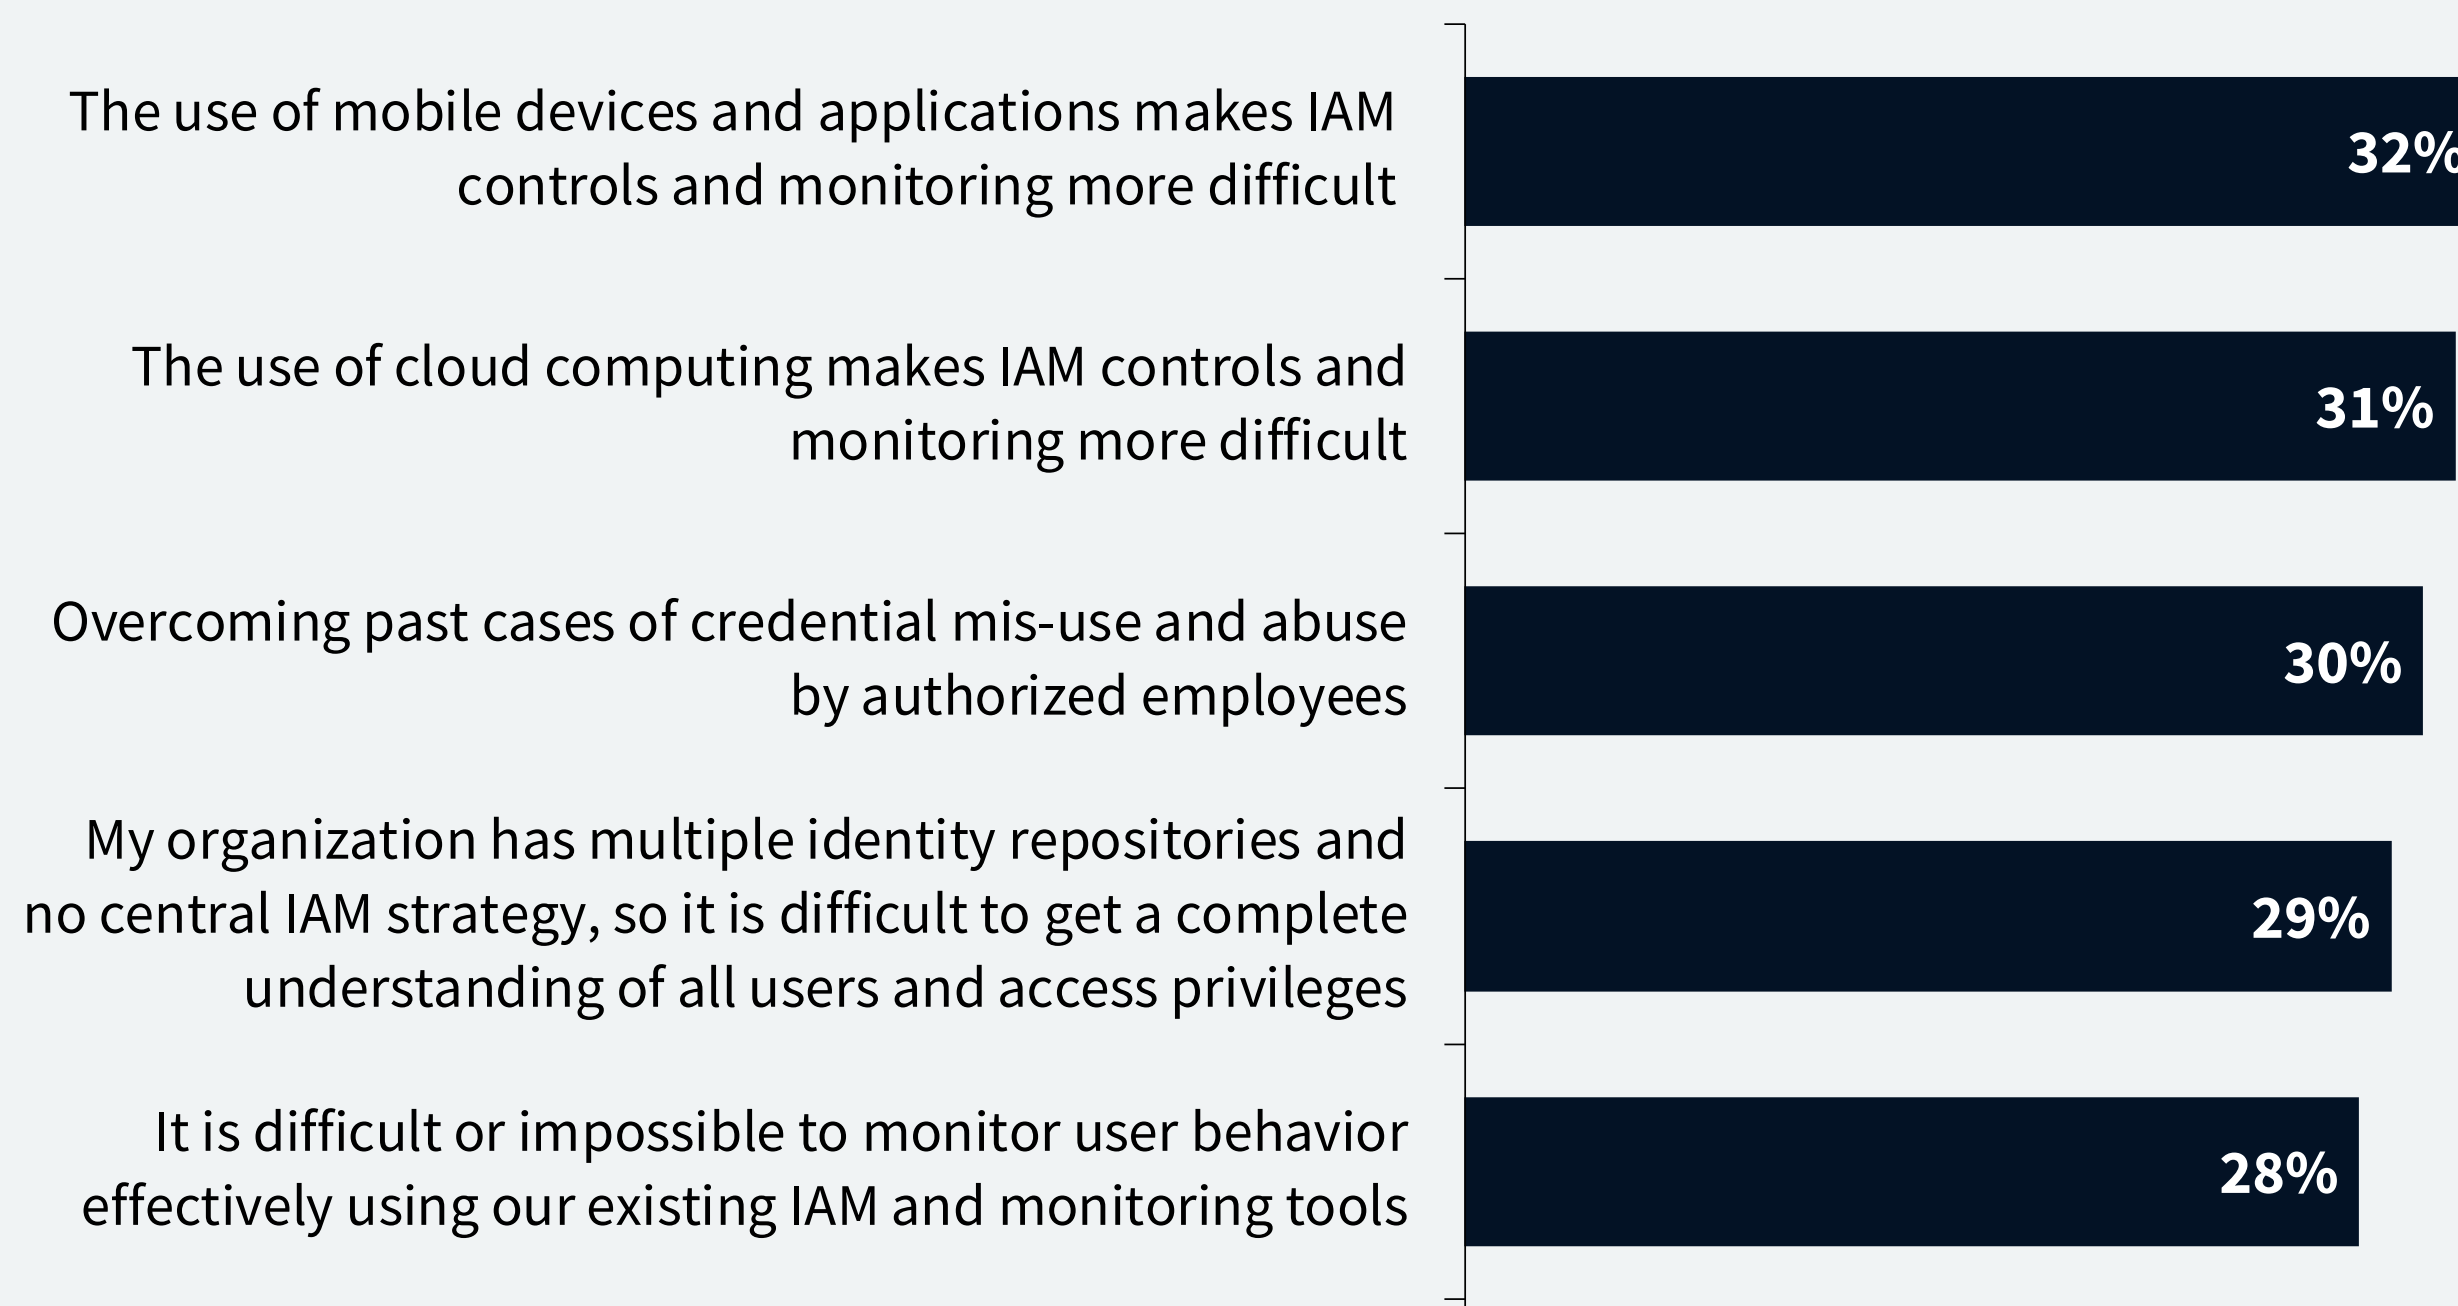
The use of mobile devices and applications makes IAM controls and monitoring more difficult

32%

The use of cloud computing makes IAM controls and monitoring more difficult

31%

Overcoming past cases of credential mis-use and abuse by authorized employees

30%

My organization has multiple identity repositories and no central IAM strategy, so it is difficult to get a complete understanding of all users and access privileges

29%

It is difficult or impossible to monitor user behavior effectively using our existing IAM and monitoring tools

28%